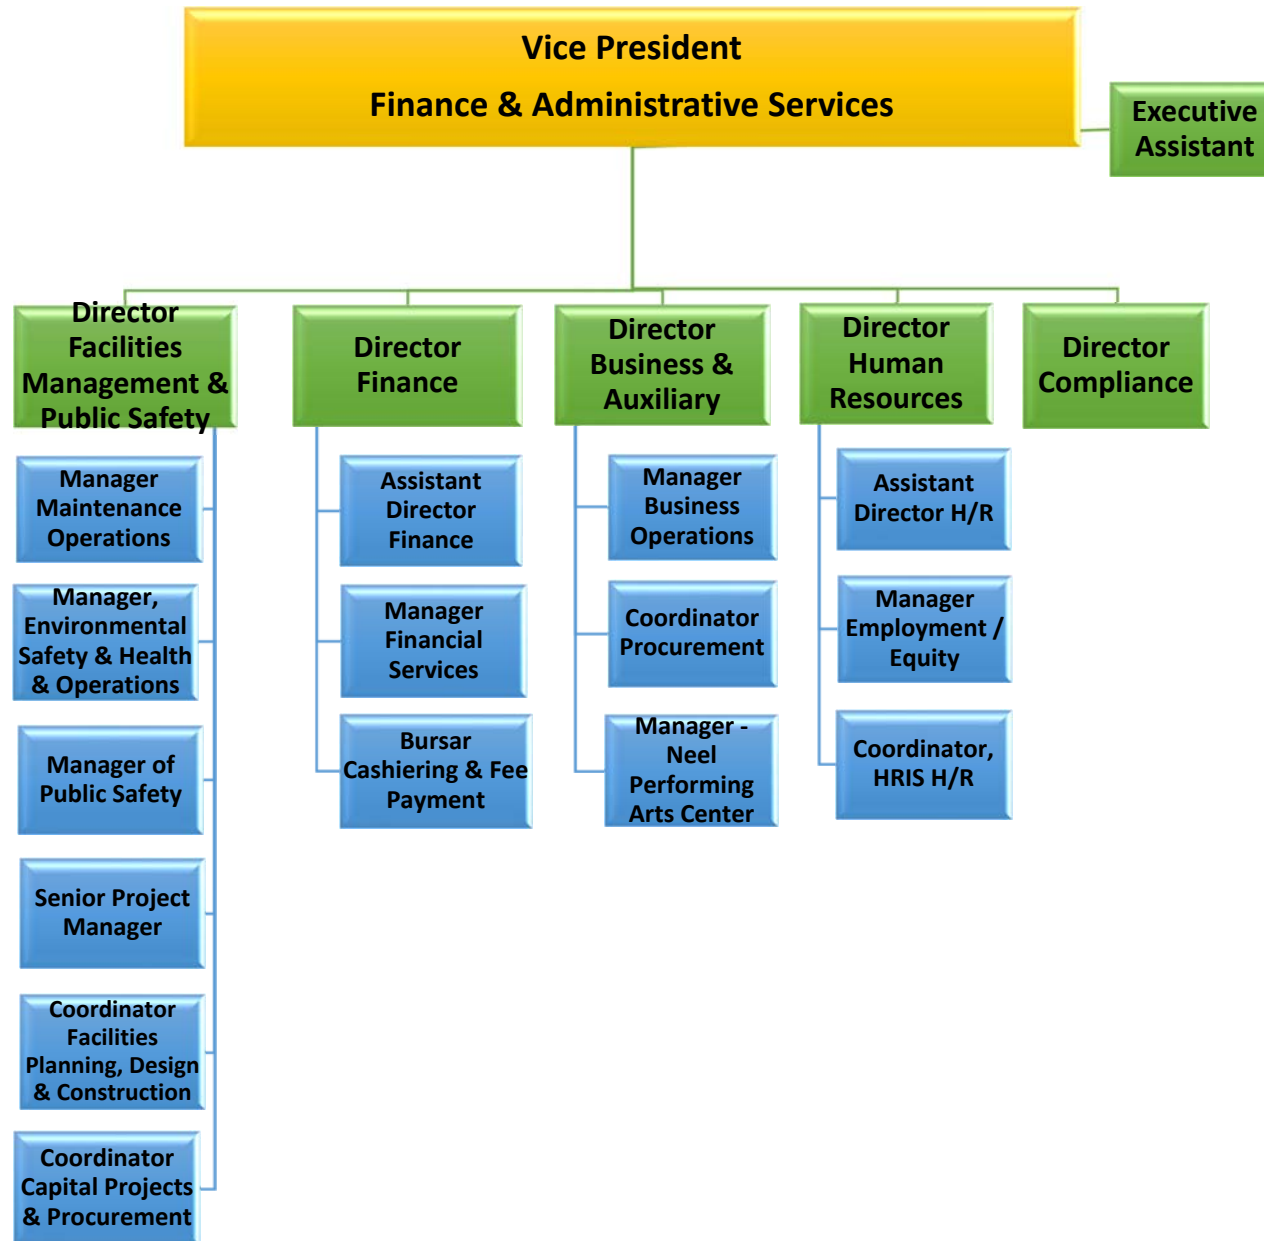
Vice President
Finance & Administrative Services

Executive Assistant

Director Facilities Management & Public Safety

Manager Maintenance Operations

Manager, Environmental Safety & Health & Operations

Manager of Public Safety

Senior Project Manager

Coordinator Facilities Planning, Design & Construction

Coordinator Capital Projects & Procurement

Director Finance

Assistant Director Finance

Manager Financial Services

Bursar Cashiering & Fee Payment

Director Business & Auxiliary

Manager Business Operations

Coordinator Procurement

Manager - Neel Performing Arts Center

Director Human Resources

Assistant Director H/R

Manager Employment / Equity

Coordinator, HRIS H/R

Director Compliance